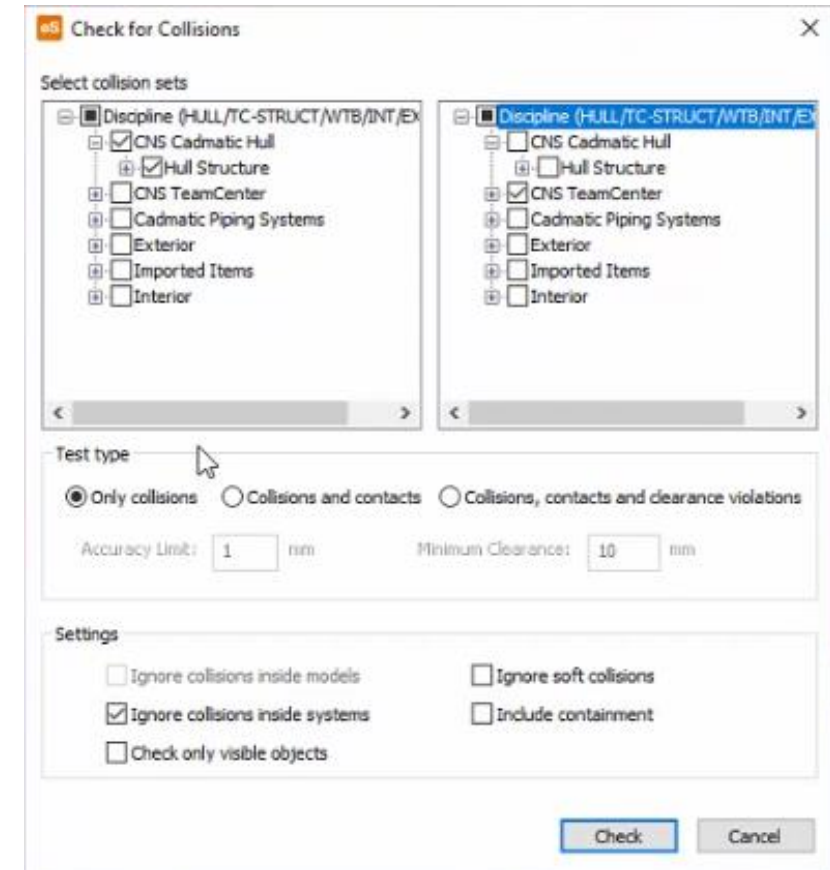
eS Check for Collisions

×

Select collision sets

Discipline (HULL/TC-STRUCT/WTB/INT/EX
CNS Cadmatic Hull
Hull Structure
CNS TeamCenter
Cadmatic Piping Systems
Exterior
Imported Items
Interior

Discipline (HULL/TC-STRUCT/WTB/INT/EX
CNS Cadmatic Hull
Hull Structure
CNS TeamCenter
Cadmatic Piping Systems
Exterior
Imported Items
Interior

Test type

Only collisions
Collisions and contacts
Collisions, contacts and clearance violations

Accuracy Limit: 1 mm
Minimum Clearance: 10 mm

Settings

Ignore collisions inside models
Ignore soft collisions
Ignore collisions inside systems
Include containment
Check only visible objects

Check
Cancel